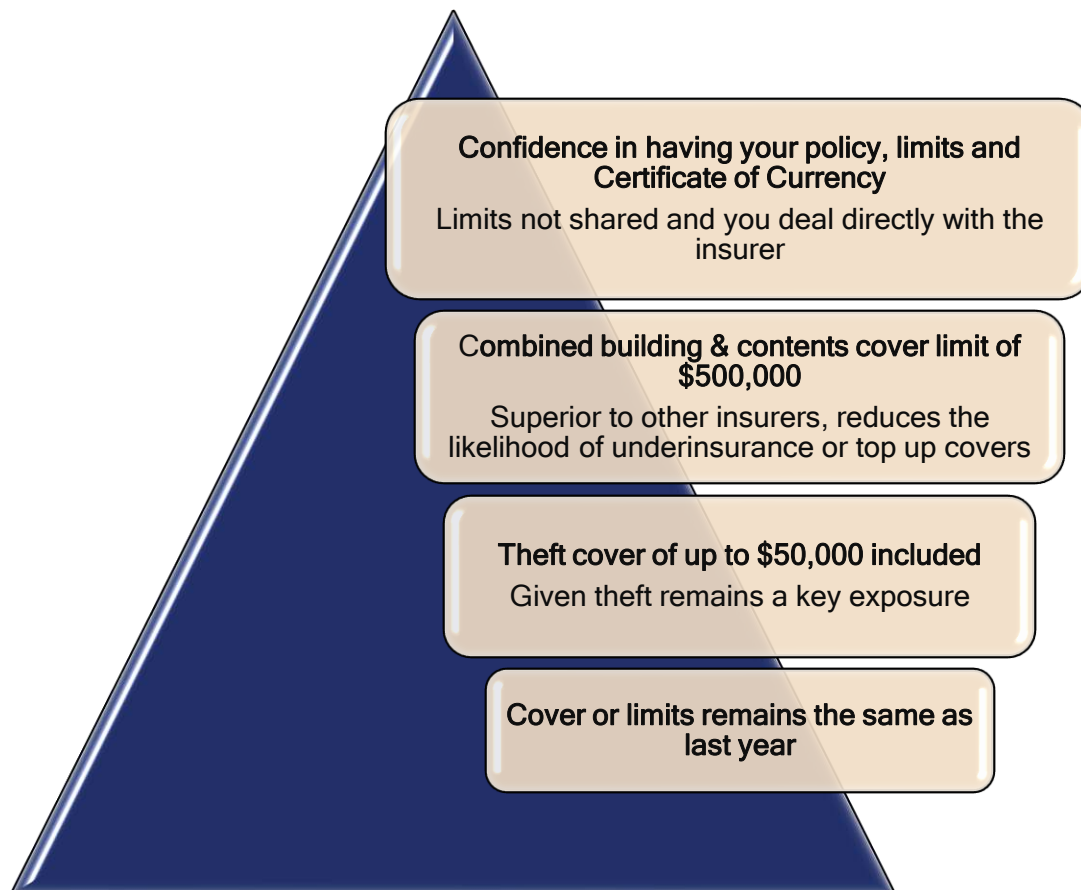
Confidence in having your policy, limits and Certificate of Currency

Limits not shared and you deal directly with the insurer

Combined building & contents cover limit of $500,000

Superior to other insurers, reduces the likelihood of underinsurance or top up covers

Theft cover of up to $50,000 included

Given theft remains a key exposure

Cover or limits remains the same as last year